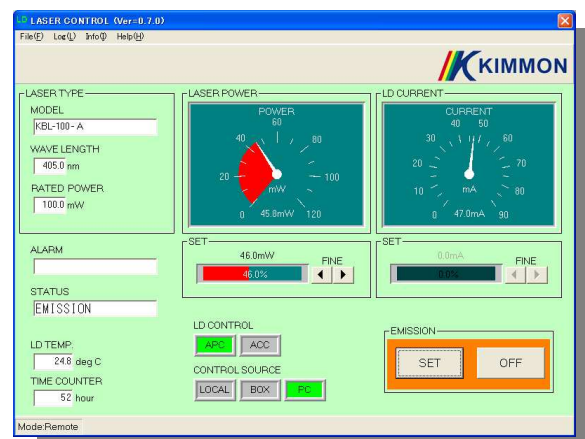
LD LASER CONTROL (Ver=0.7.0)

File(F) Log(L) Info(I) Help(H)

KIMMON

LASER TYPE
MODEL
KBL-100- A
WAVE LENGTH
405.0 nm
RATED POWER
100.0 mW

LASER POWER
POWER
0 20 40 60 80 100 120
mW
45.8mW

LD CURRENT
CURRENT
0 10 20 30 40 50 60 70 80 90
mA
47.0mA

SET
46.0mW
46.0%
FINE

SET
0.0mA
0.0%
FINE

ALARM

STATUS
EMISSION

LD TEMP.
24.8 deg C

TIME COUNTER
52 hour

LD CONTROL
APC ACC

CONTROL SOURCE
LOCAL BOX PC

EMISSION
SET OFF

Mode:Remote